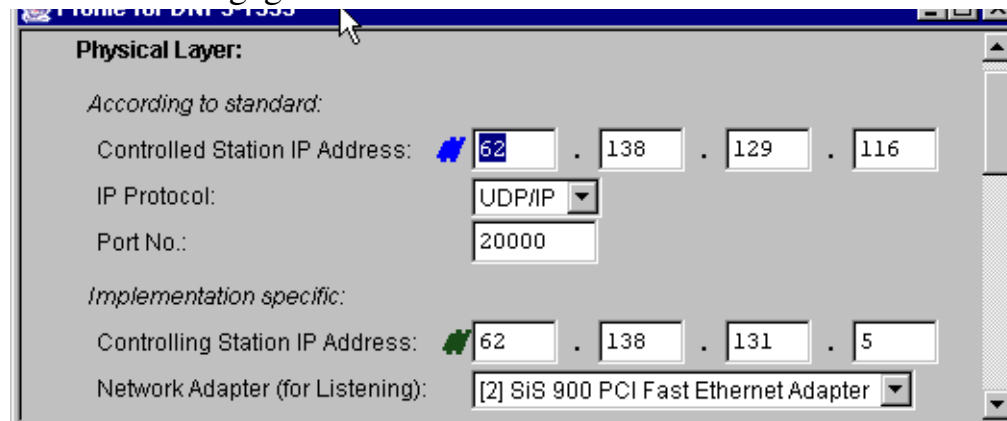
Profile for DNP3 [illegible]

Physical Layer:

According to standard:

Controlled Station IP Address: 62 . 138 . 129 . 116

IP Protocol: UDP/IP

Port No.: 20000

Implementation specific:

Controlling Station IP Address: 62 . 138 . 131 . 5

Network Adapter (for Listening): [2] SiS 900 PCI Fast Ethernet Adapter